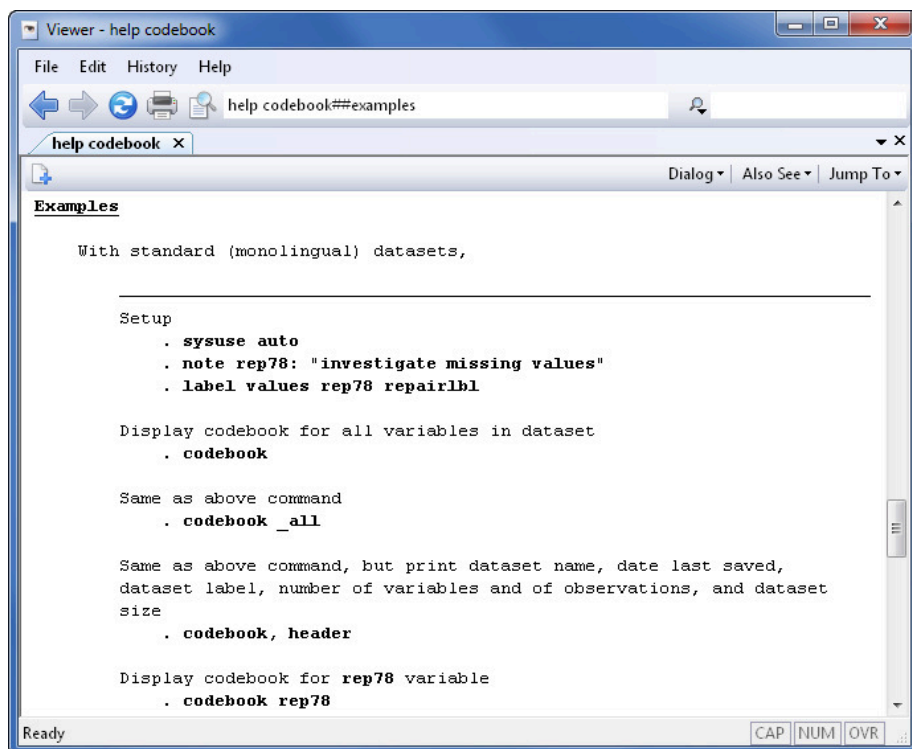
Viewer - help codebook

File Edit History Help

help codebook##examples

help codebook ×

Dialog ▾ | Also See ▾ | Jump To ▾

Examples

With standard (monolingual) datasets,

Setup
. sysuse auto
. note rep78: "investigate missing values"
. label values rep78 repairlbl

Display codebook for all variables in dataset
. codebook

Same as above command
. codebook _all

Same as above command, but print dataset name, date last saved, dataset label, number of variables and of observations, and dataset size
. codebook, header

Display codebook for rep78 variable
. codebook rep78

Ready

CAP NUM OVR